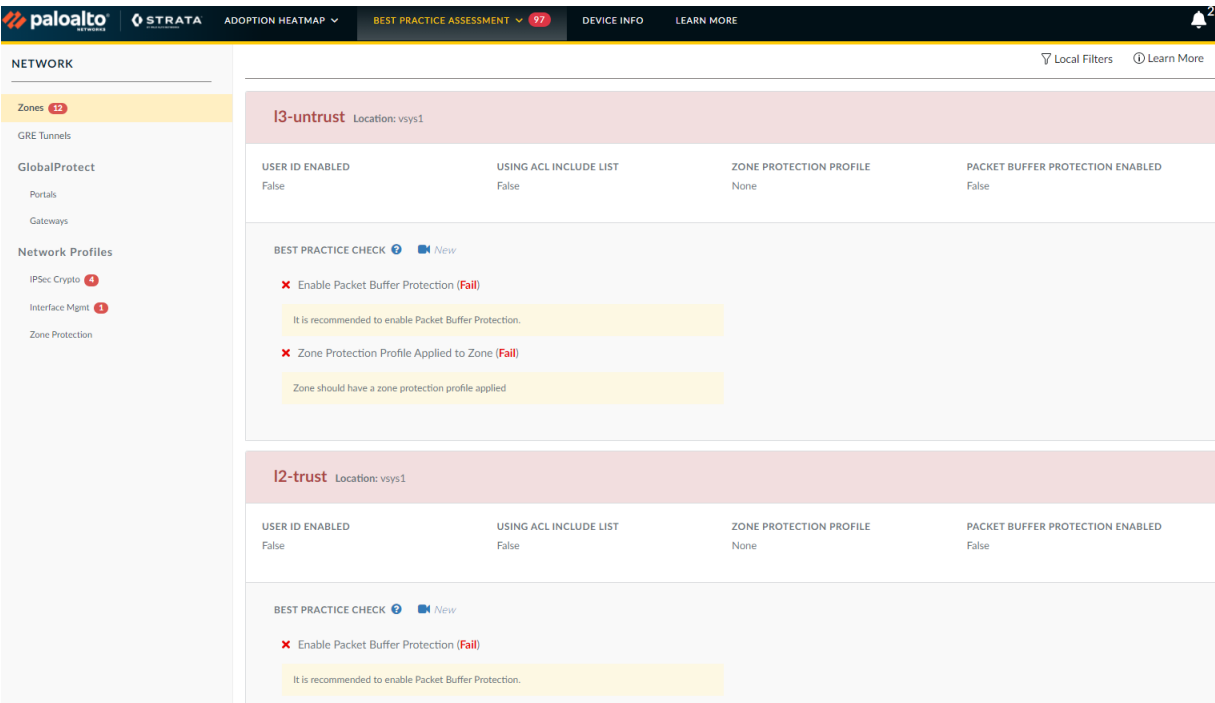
paloalto NETWORKS STRATA ADOPTION HEATMAP BEST PRACTICE ASSESSMENT 97 DEVICE INFO LEARN MORE 2

NETWORK

Local Filters Learn More

Zones 12
GRE Tunnels
GlobalProtect
Portals
Gateways
Network Profiles
IPSec Crypto 4
Interface Mgmt 1
Zone Protection

l3-untrust Location: vsys1

| USER ID ENABLED | USING ACL INCLUDE LIST | ZONE PROTECTION PROFILE | PACKET BUFFER PROTECTION ENABLED |
|---|---|---|---|
| False | False | None | False |

BEST PRACTICE CHECK New

Enable Packet Buffer Protection (Fail)

It is recommended to enable Packet Buffer Protection.

Zone Protection Profile Applied to Zone (Fail)

Zone should have a zone protection profile applied

l2-trust Location: vsys1

| USER ID ENABLED | USING ACL INCLUDE LIST | ZONE PROTECTION PROFILE | PACKET BUFFER PROTECTION ENABLED |
|---|---|---|---|
| False | False | None | False |

BEST PRACTICE CHECK New

Enable Packet Buffer Protection (Fail)

It is recommended to enable Packet Buffer Protection.